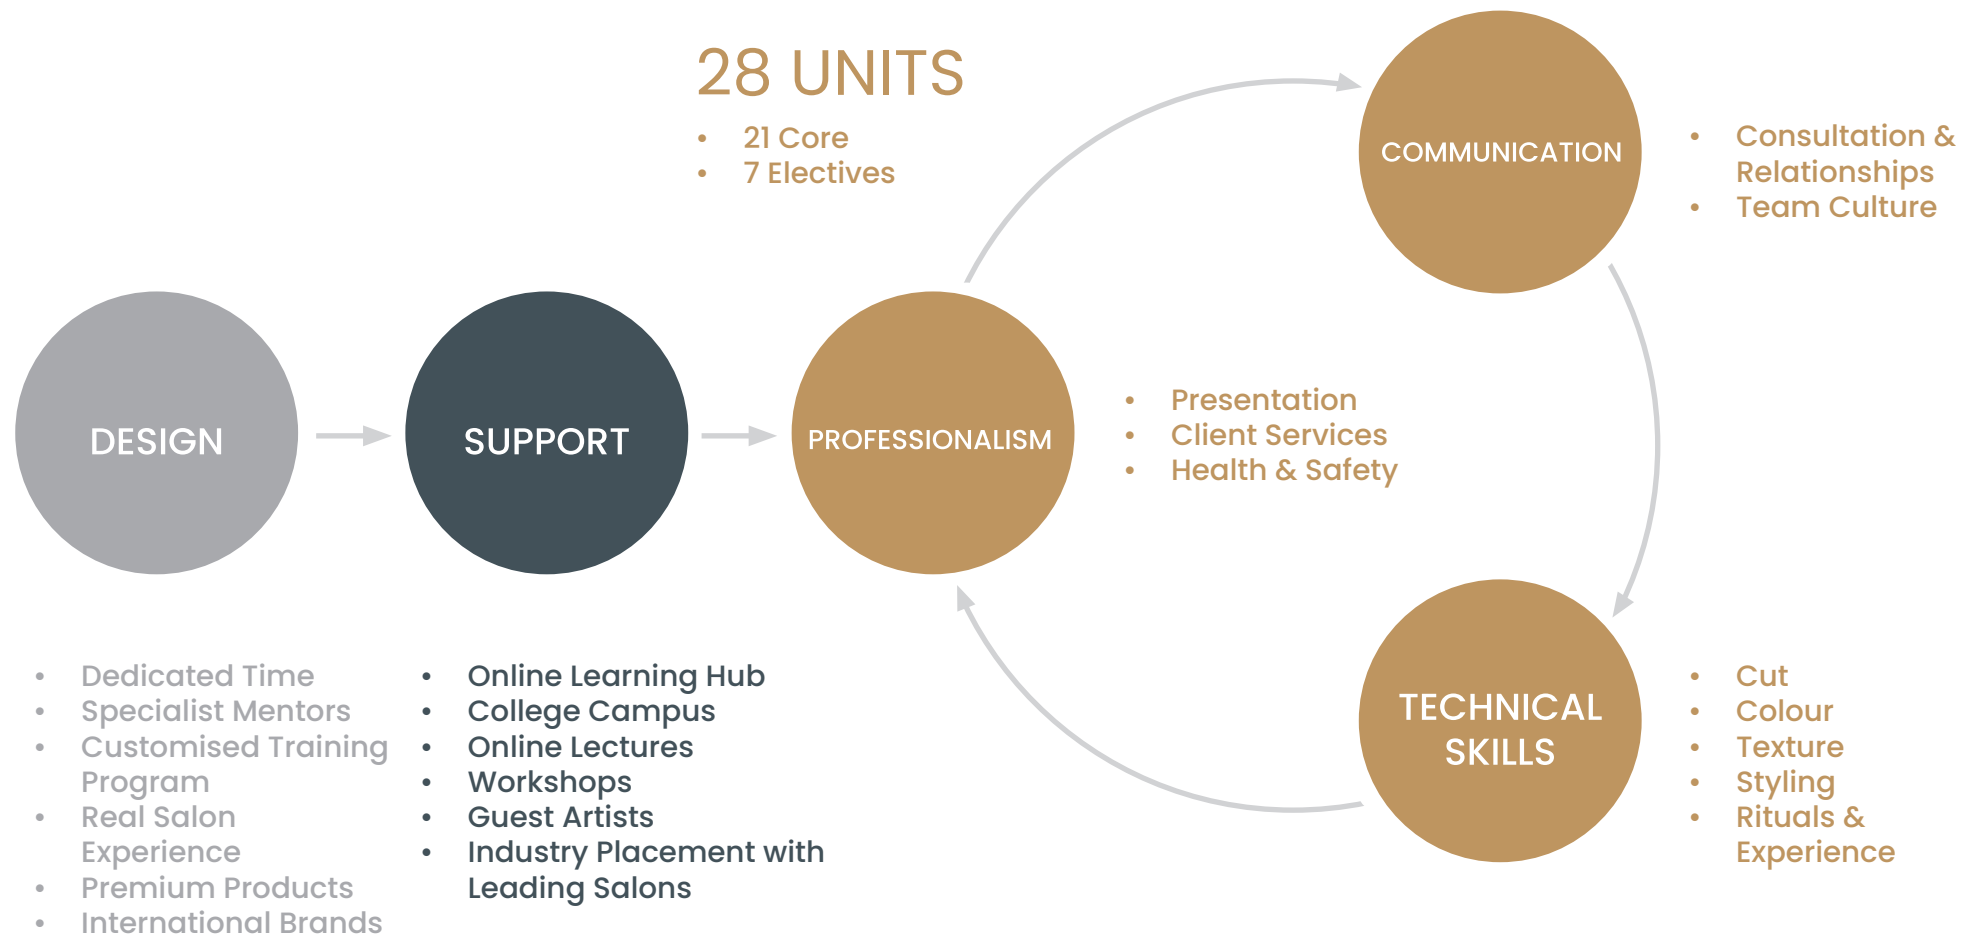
28 UNITS

- 21 Core
- 7 Electives

COMMUNICATION

- Consultation & Relationships
- Team Culture

DESIGN

SUPPORT

PROFESSIONALISM

- Presentation
- Client Services
- Health & Safety

TECHNICAL SKILLS

- Cut
- Colour
- Texture
- Styling
- Rituals & Experience

- Dedicated Time
- Specialist Mentors
- Customised Training Program
- Real Salon Experience
- Premium Products
- International Brands

- Online Learning Hub
- College Campus
- Online Lectures
- Workshops
- Guest Artists
- Industry Placement with Leading Salons